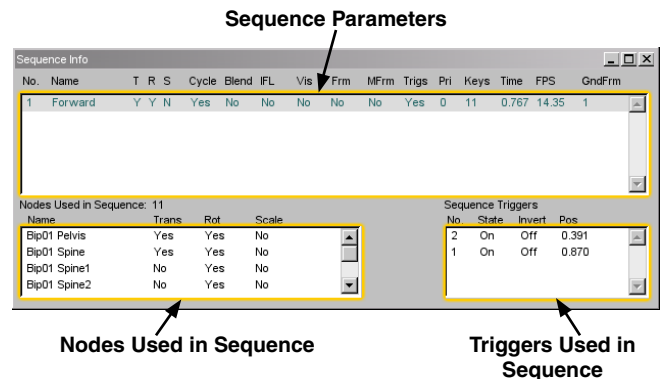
Sequence Parameters

Sequence Info

| No. | Name | T | R | S | Cycle | Blend | IFL | Vis | Frm | MFrm | Trigs | Pri | Keys | Time | FPS | GndFrm |
|---|---|---|---|---|---|---|---|---|---|---|---|---|---|---|---|---|
| 1 | Forward | Y | Y | N | Yes | No | No | No | No | No | Yes | 0 | 11 | 0.767 | 14.35 | 1 |

Nodes Used in Sequence: 11

| Name | Trans | Rot | Scale |
|---|---|---|---|
| Bip01 Pelvis | Yes | Yes | No |
| Bip01 Spine | Yes | Yes | No |
| Bip01 Spine1 | No | Yes | No |
| Bip01 Spine2 | No | Yes | No |

Sequence Triggers

| No. | State | Invert | Pos |
|---|---|---|---|
| 2 | On | Off | 0.391 |
| 1 | On | Off | 0.870 |

Nodes Used in Sequence

Triggers Used in Sequence